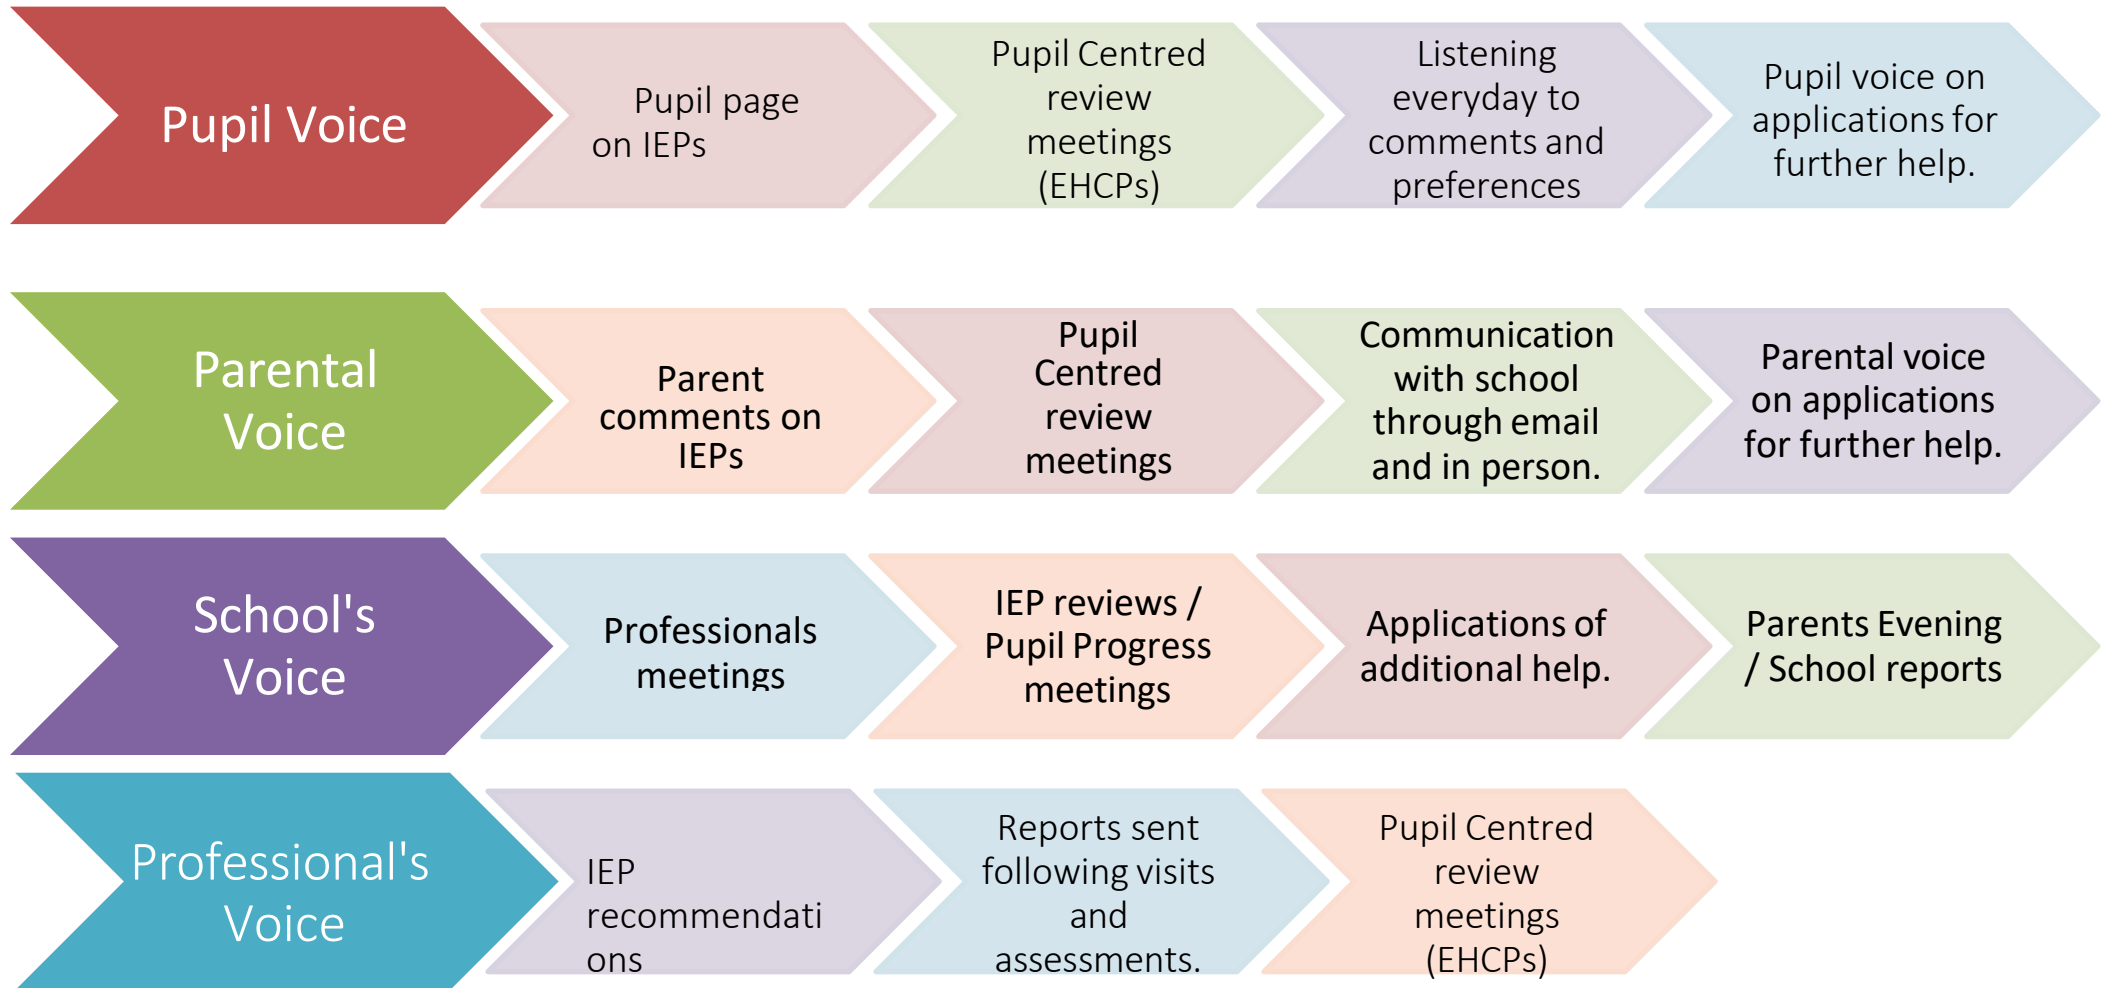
Pupil Voice

Pupil page on IEPs

Pupil Centred review meetings (EHCPs)

Listening everyday to comments and preferences

Pupil voice on applications for further help.

Parental Voice

Parent comments on IEPs

Pupil Centred review meetings

Communication with school through email and in person.

Parental voice on applications for further help.

School's Voice

Professionals meetings

IEP reviews / Pupil Progress meetings

Applications of additional help.

Parents Evening / School reports

Professional's Voice

IEP recommendati ons

Reports sent following visits and assessments.

Pupil Centred review meetings (EHCPs)